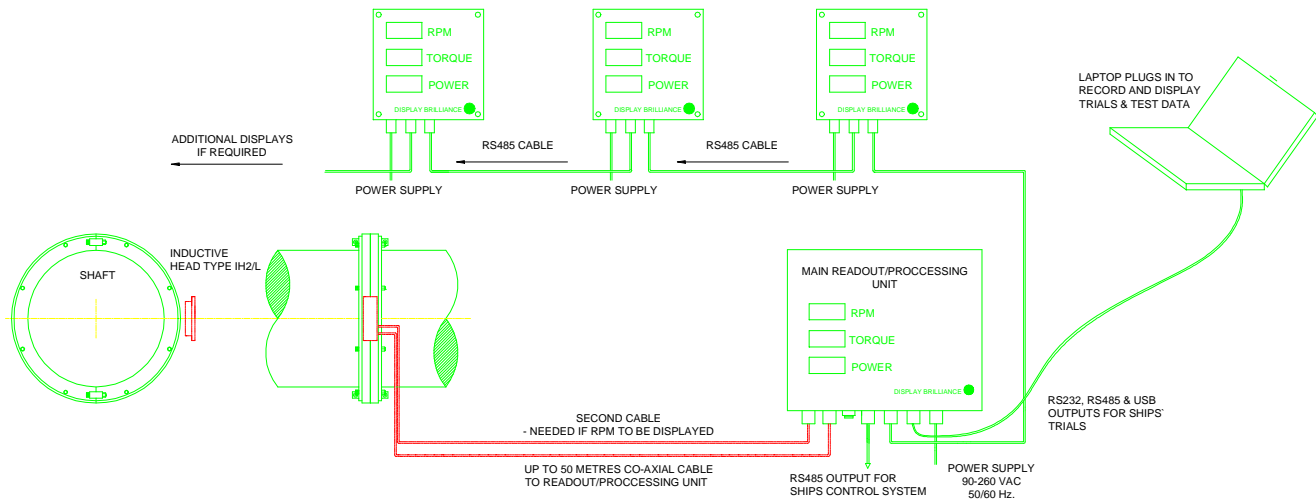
RPM
TORQUE
POWER
DISPLAY BRILLIANCE

RPM
TORQUE
POWER
DISPLAY BRILLIANCE

RPM
TORQUE
POWER
DISPLAY BRILLIANCE

LAPTOP PLUGS IN TO RECORD AND DISPLAY TRIALS & TEST DATA

ADDITIONAL DISPLAYS IF REQUIRED

RS485 CABLE

RS485 CABLE

POWER SUPPLY

POWER SUPPLY

POWER SUPPLY

SHAFT

INDUCTIVE HEAD TYPE IH2/L

MAIN READOUT/PROCCESSING UNIT

RPM
TORQUE
POWER
DISPLAY BRILLIANCE

RS232, RS485 & USB OUTPUTS FOR SHIPS' TRIALS

SECOND CABLE
- NEEDED IF RPM TO BE DISPLAYED

UP TO 50 METRES CO-AXIAL CABLE TO READOUT/PROCCESSING UNIT

RS485 OUTPUT FOR SHIPS CONTROL SYSTEM

POWER SUPPLY
90-260 VAC
50/60 Hz.